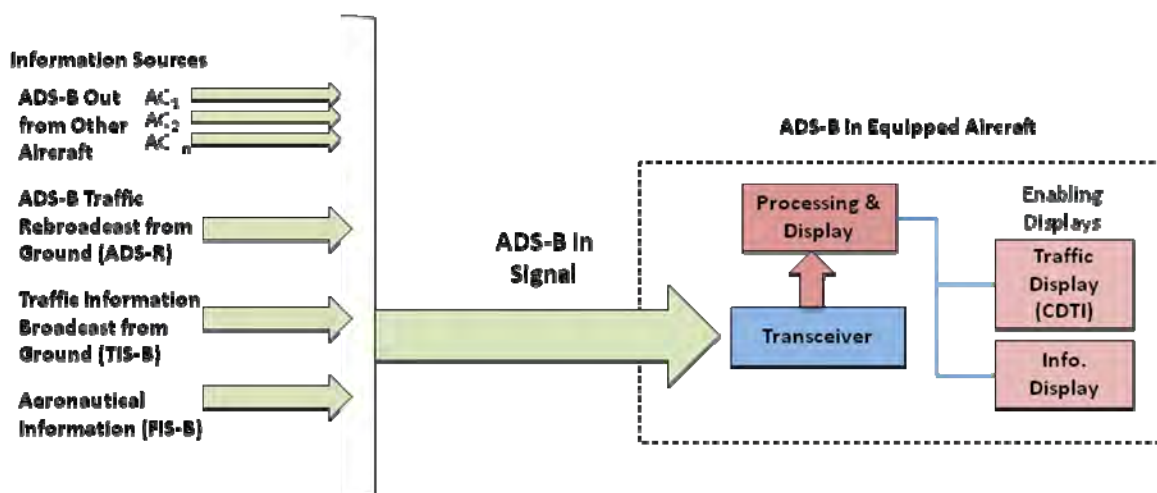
Information Sources

ADS-B Out from Other Aircraft

$AC_1$
$AC_2$
$AC_n$

ADS-B Traffic Rebroadcast from Ground (ADS-R)

Traffic Information Broadcast from Ground (TIS-B)

Aeronautical Information (FIS-B)

ADS-B In Signal

ADS-B In Equipped Aircraft

Processing & Display

Transceiver

Enabling Displays

Traffic Display (CDTI)

Info. Display